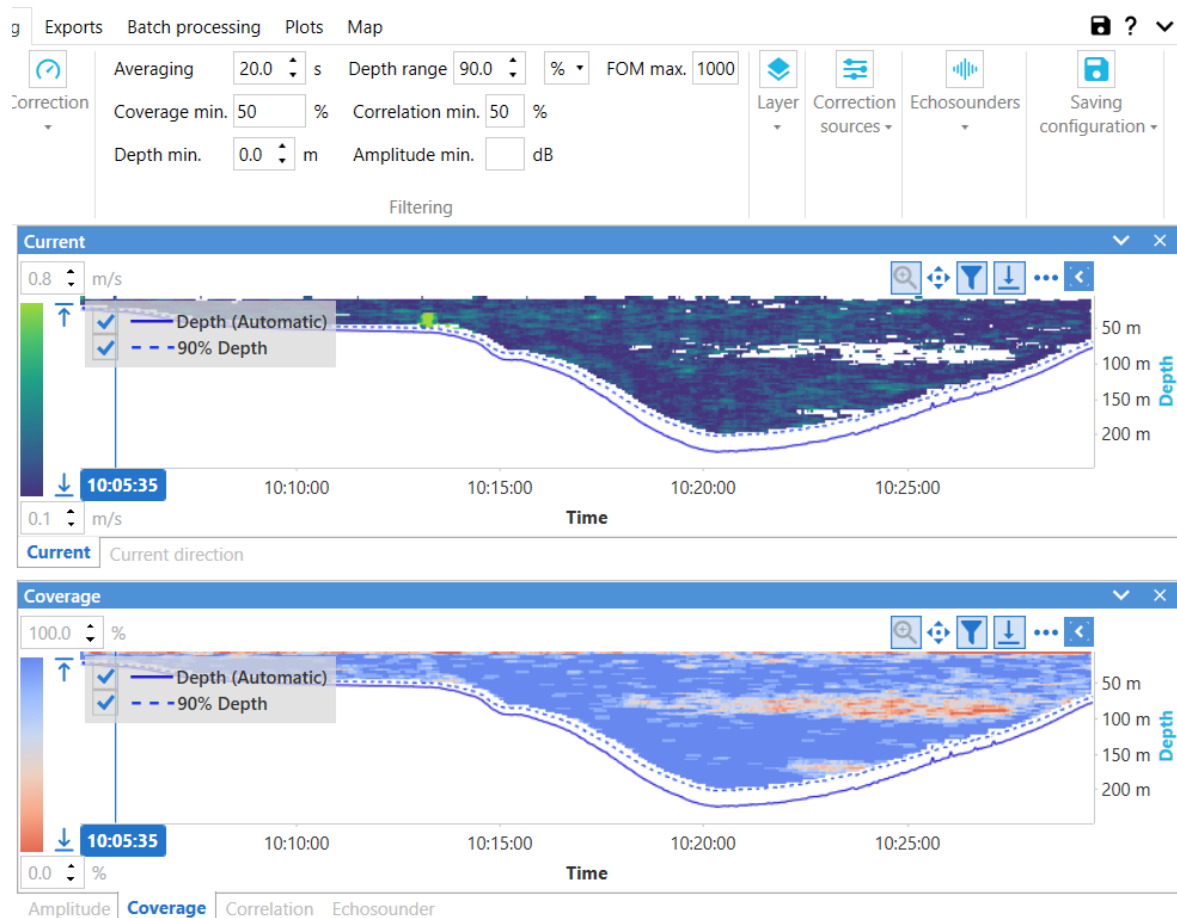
g Exports Batch processing Plots Map

Correction

Averaging 20.0 s
Coverage min. 50 %
Depth min. 0.0 m

Depth range 90.0 %
Correlation min. 50 %
Amplitude min. dB

FOM max. 1000

Filtering

Layer
Correction sources
Echosounders
Saving configuration

Current

0.8 m/s

Depth (Automatic)
90% Depth

50 m
100 m
150 m
200 m
Depth

10:05:35
10:10:00
10:15:00
10:20:00
10:25:00
Time

0.1 m/s

Current Current direction

Coverage

100.0 %

Depth (Automatic)
90% Depth

50 m
100 m
150 m
200 m
Depth

10:05:35
10:10:00
10:15:00
10:20:00
10:25:00
Time

0.0 %

Amplitude Coverage Correlation Echosounder